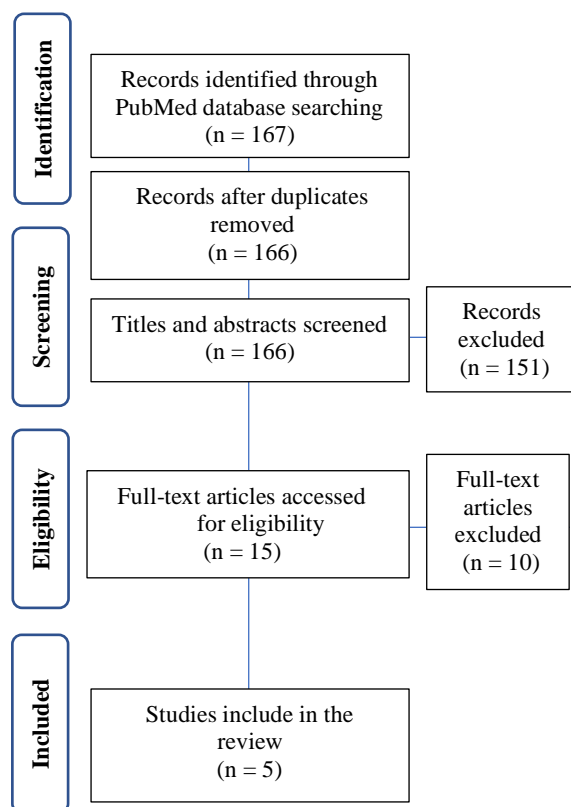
Identification

Records identified through PubMed database searching (n = 167)

Records after duplicates removed (n = 166)

Screening

Titles and abstracts screened (n = 166)

Records excluded (n = 151)

Eligibility

Full-text articles accessed for eligibility (n = 15)

Full-text articles excluded (n = 10)

Included

Studies include in the review (n = 5)